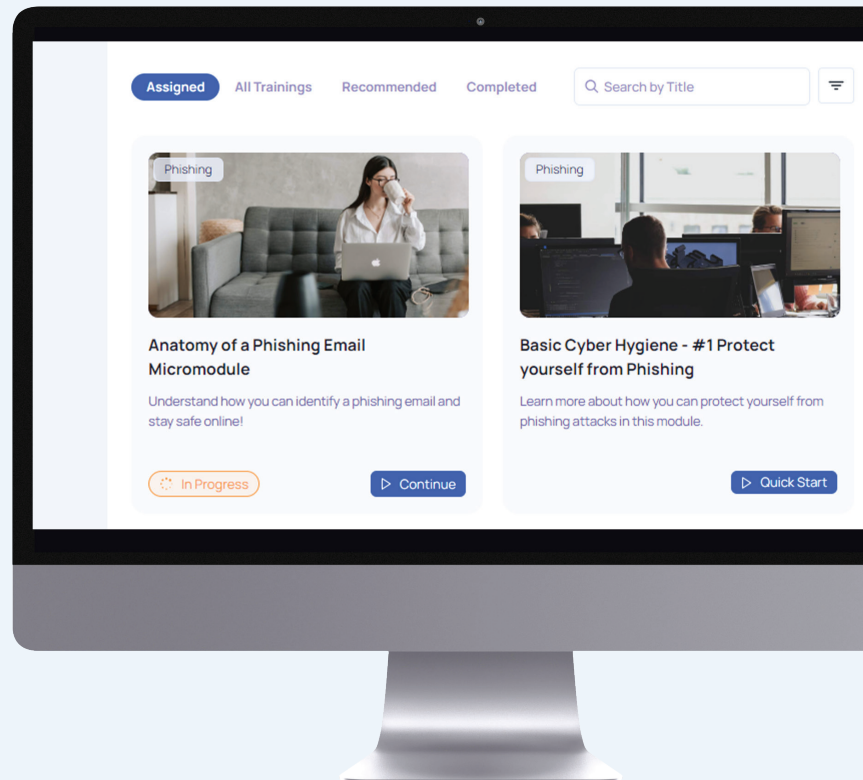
Assigned All Trainings Recommended Completed

Search by Title

Phishing

Anatomy of a Phishing Email Micromodule

Understand how you can identify a phishing email and stay safe online!

In Progress

Continue

Phishing

Basic Cyber Hygiene - #1 Protect yourself from Phishing

Learn more about how you can protect yourself from phishing attacks in this module.

Quick Start